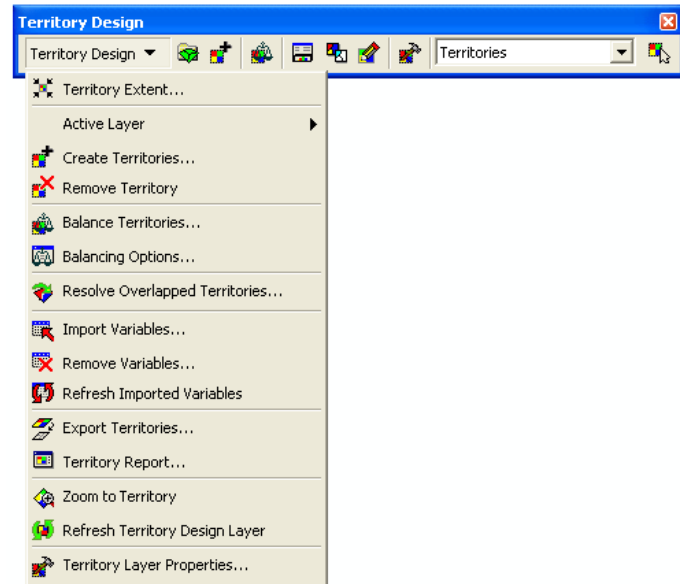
Territory Design

Territory Design ▼

Territories

Territory Extent...

Active Layer

Create Territories...

Remove Territory

Balance Territories...

Balancing Options...

Resolve Overlapped Territories...

Import Variables...

Remove Variables...

Refresh Imported Variables

Export Territories...

Territory Report...

Zoom to Territory

Refresh Territory Design Layer

Territory Layer Properties...